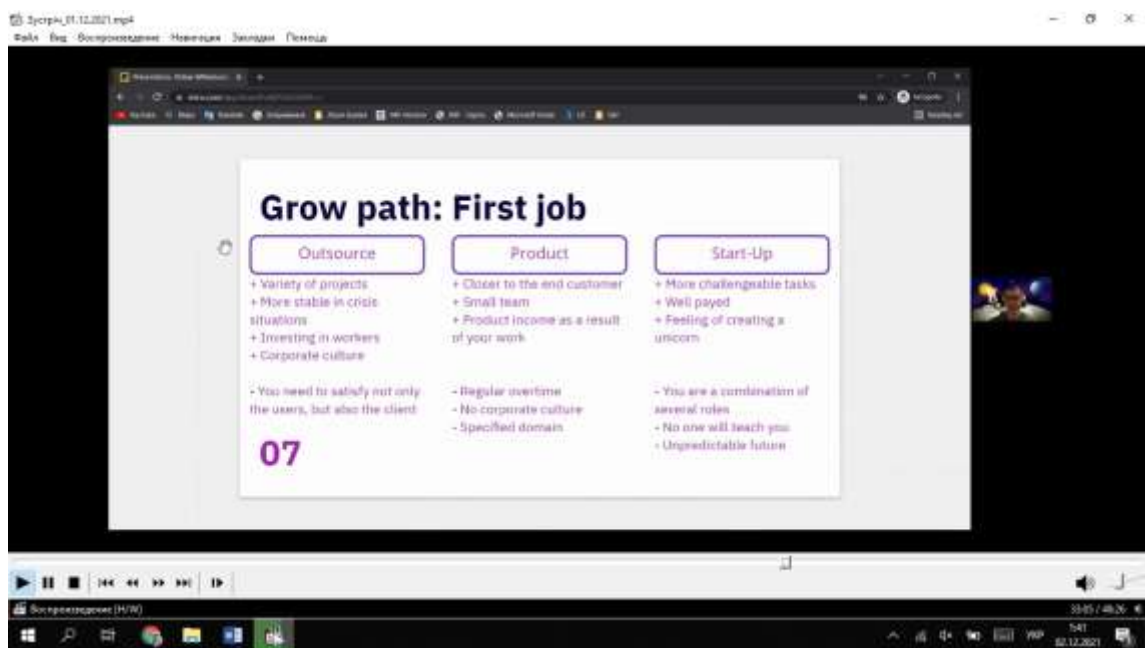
Зустріч_01.12.2021.mp4
Файл Вид Воспроизведение Навигация Закладки Помощь

Grow path: First job

Outsource
+ Variety of projects
+ More stable in crisis situations
+ Investing in workers
+ Corporate culture

- You need to satisfy not only the users, but also the client

Product
+ Closer to the end customer
+ Small team
+ Product income as a result of your work

- Regular overtime
- No corporate culture
- Specified domain

Start-Up
+ More challengeable tasks
+ Well payed
+ Feeling of creating a unicorn

- You are a combination of several roles
- No one will teach you
- Unpredictable future

07

Воспроизведение [H/W]
33:05 / 48:26
5:41
02.12.2021